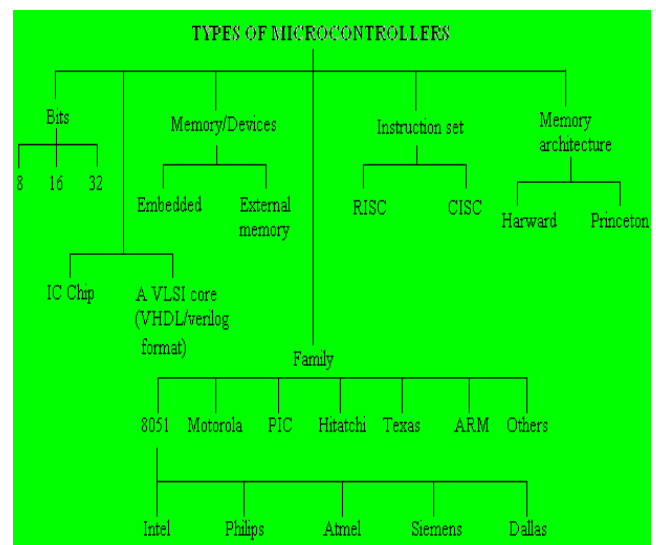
TYPES OF MICROCONTROLLERS

Bits

8

16

32

Memory/Devices

Embedded

External memory

Instruction set

RISC

CISC

Memory architecture

Harward

Princeton

IC Chip

A VLSI core (VHDL/verilog format)

Family

8051

Motorola

PIC

Hitatchi

Texas

ARM

Others

Intel

Philips

Atmel

Siemens

Dallas